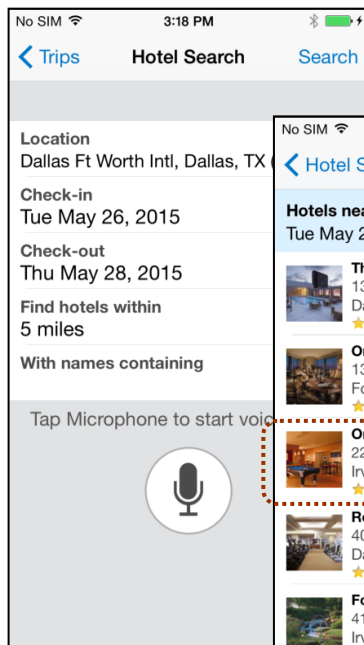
No SIM 3:18 PM

Trips Hotel Search Search

Location
Dallas Ft Worth Intl, Dallas, TX

Check-in
Tue May 26, 2015

Check-out
Thu May 28, 2015

Find hotels within
5 miles

With names containing

Tap Microphone to start voic

No SIM

Hotel S

Hotels nea
Tue May 2

Th
13
Da

Or
13
Fo

Or
22
Irv

Re
40
Da

Fo
41
Irv